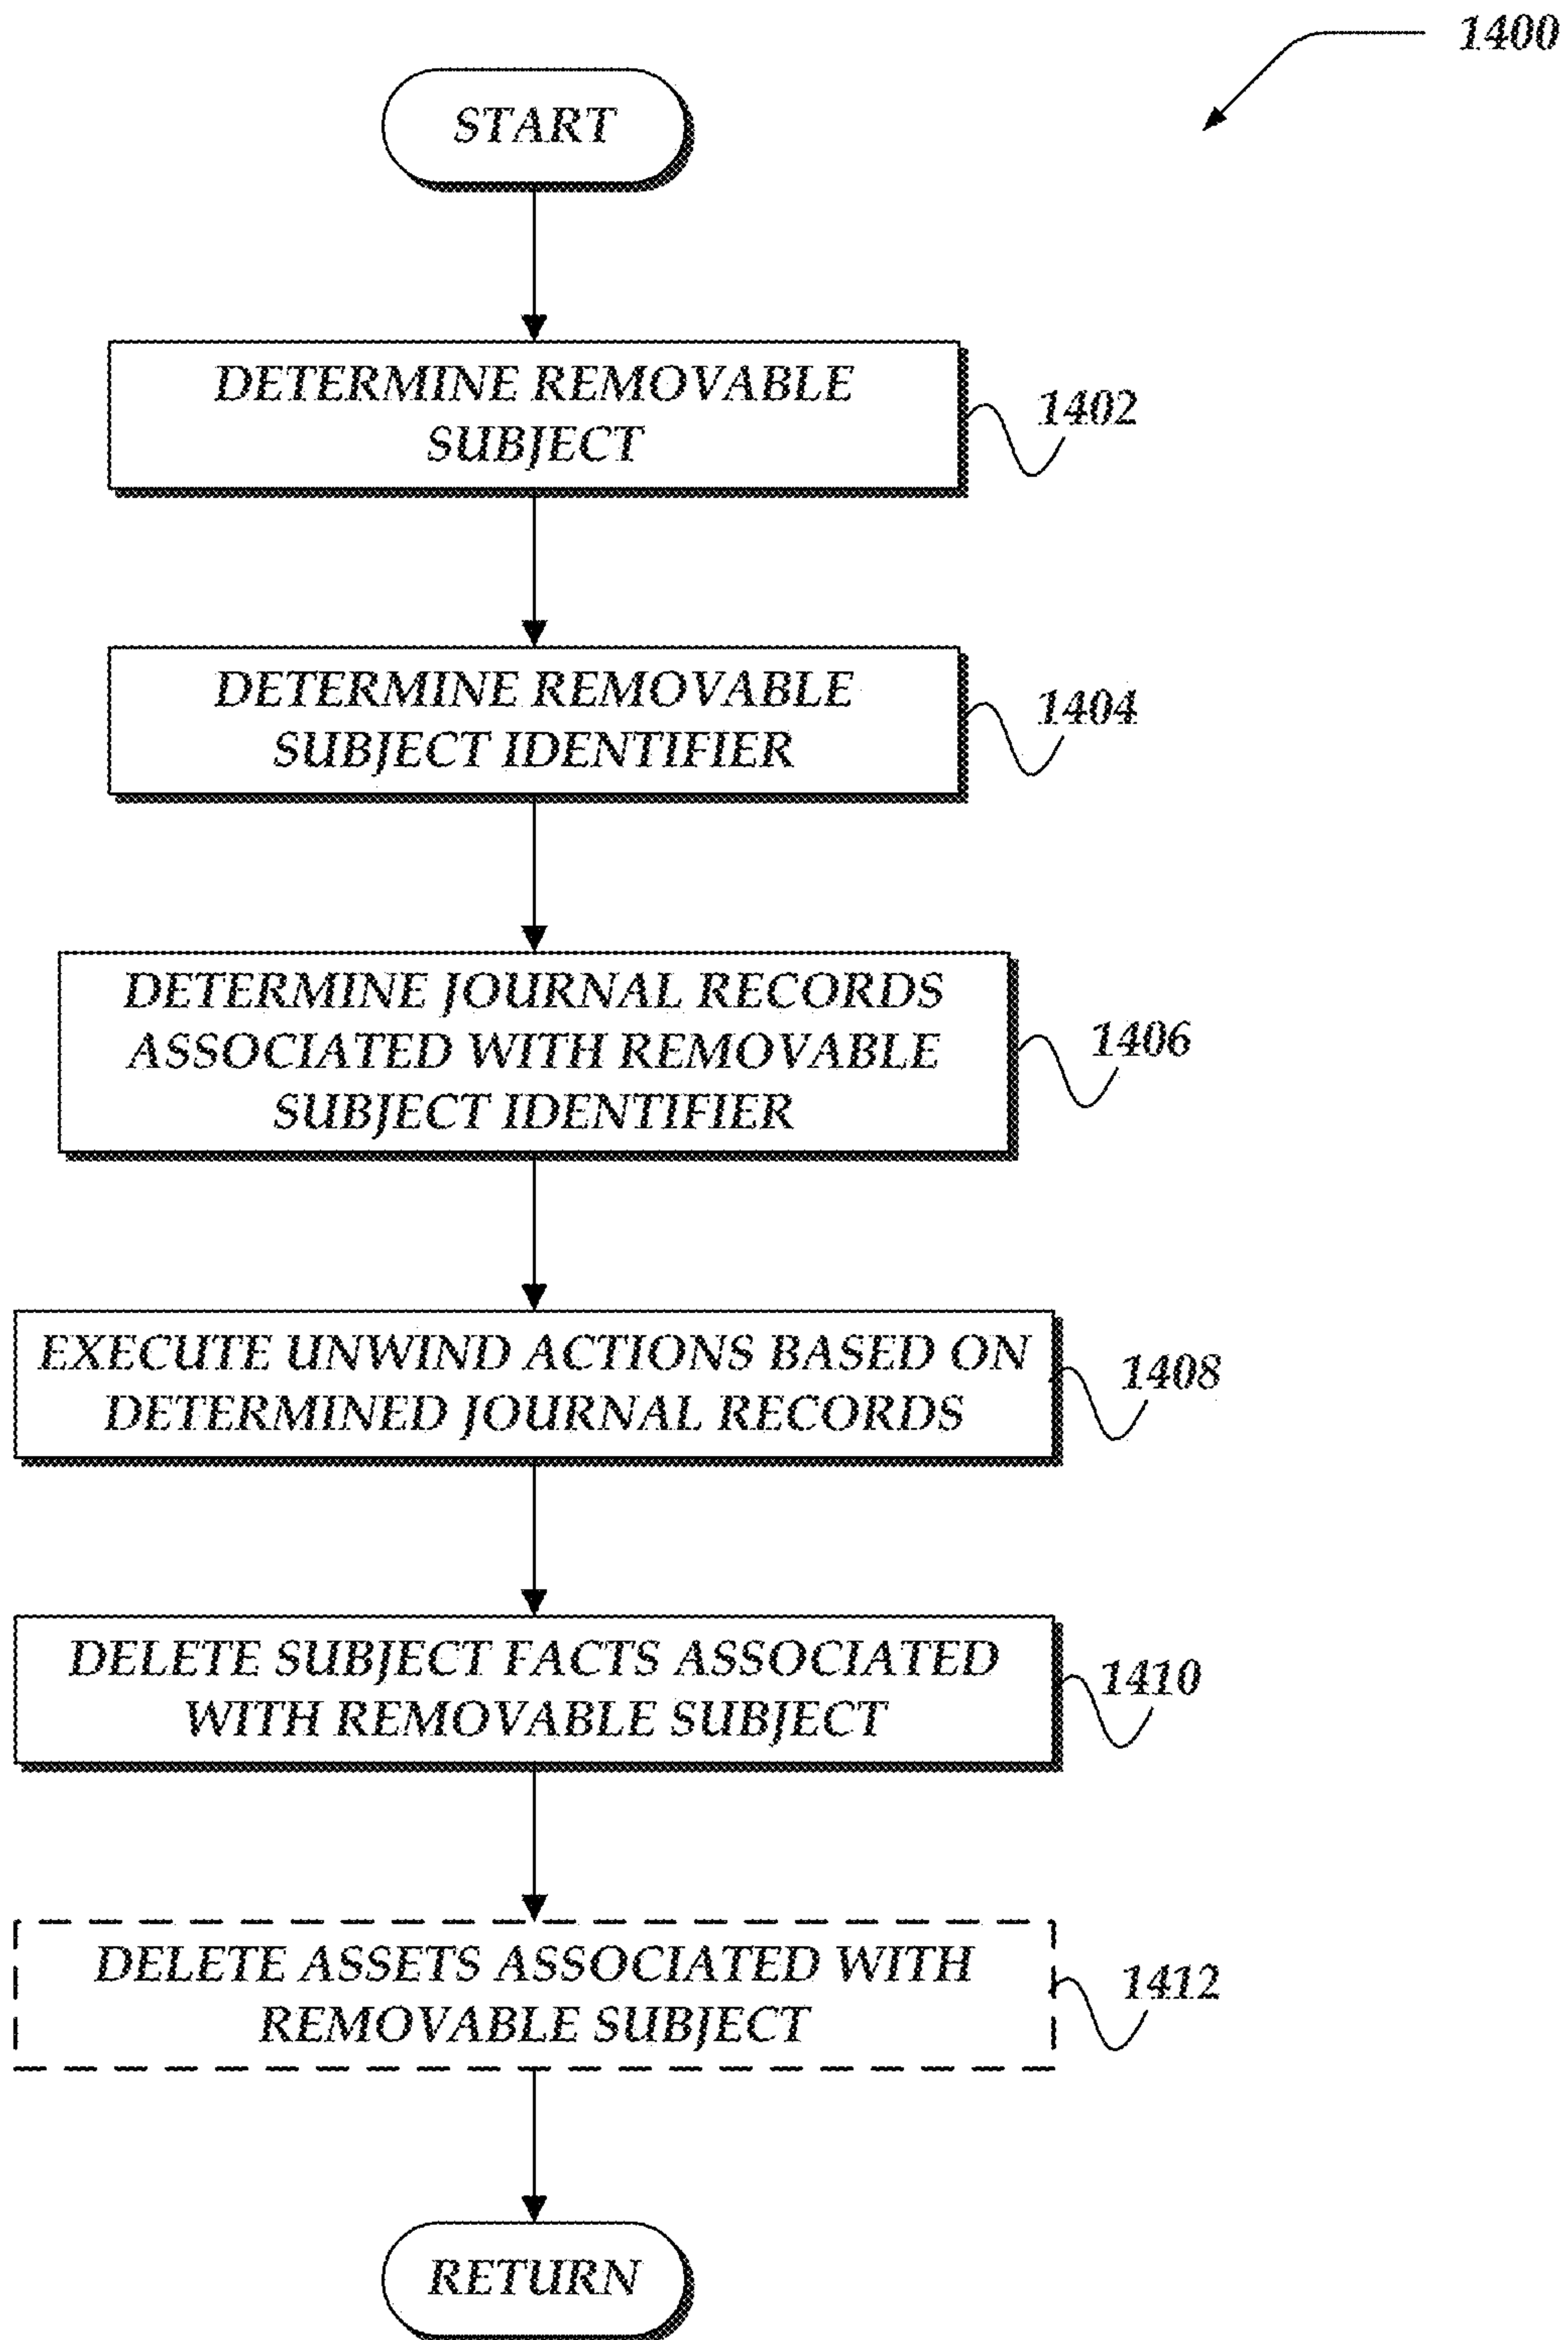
1400

START

DETERMINE REMOVABLE SUBJECT

1402

DETERMINE REMOVABLE SUBJECT IDENTIFIER

1404

DETERMINE JOURNAL RECORDS ASSOCIATED WITH REMOVABLE SUBJECT IDENTIFIER

1406

EXECUTE UNWIND ACTIONS BASED ON DETERMINED JOURNAL RECORDS

1408

DELETE SUBJECT FACTS ASSOCIATED WITH REMOVABLE SUBJECT

1410

DELETE ASSETS ASSOCIATED WITH REMOVABLE SUBJECT

1412

RETURN